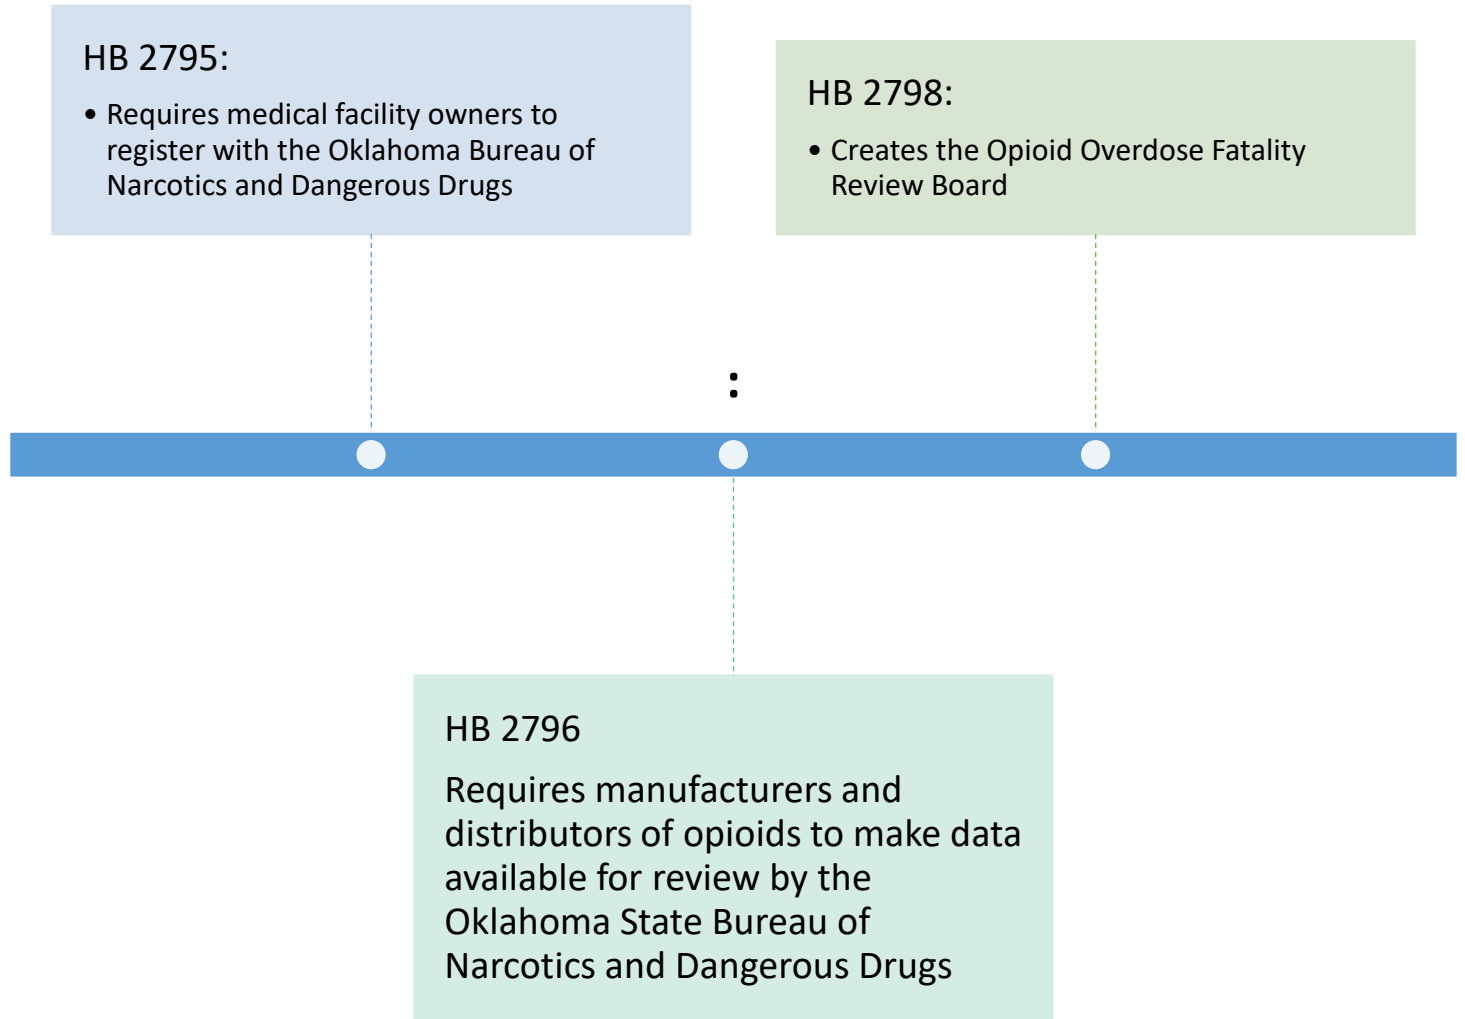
HB 2795:

• Requires medical facility owners to register with the Oklahoma Bureau of Narcotics and Dangerous Drugs

HB 2798:

• Creates the Opioid Overdose Fatality Review Board

:

HB 2796

Requires manufacturers and distributors of opioids to make data available for review by the Oklahoma State Bureau of Narcotics and Dangerous Drugs